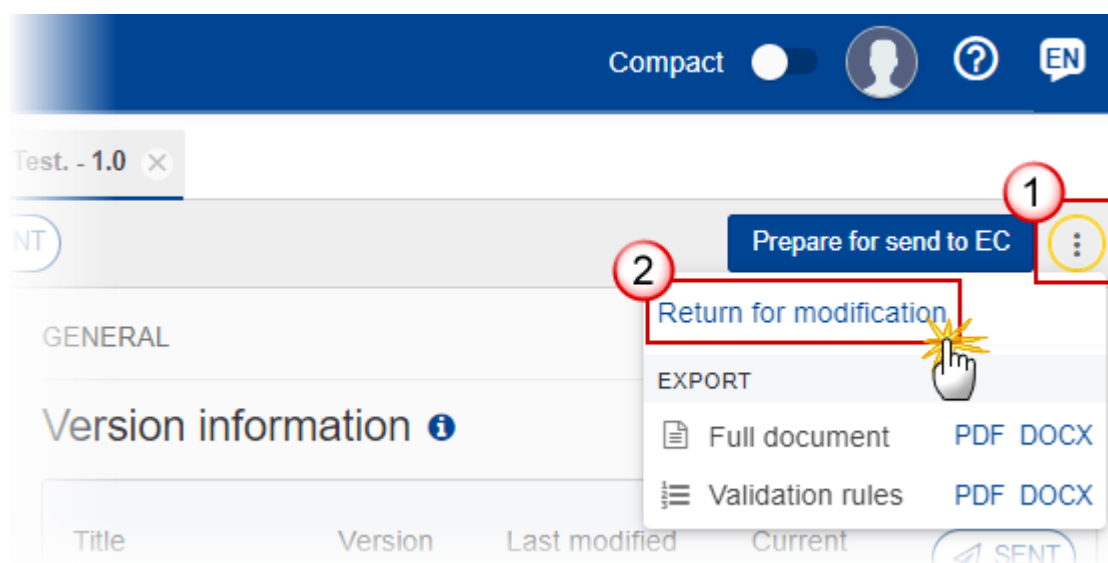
Compact

EN

Test. - 1.0

NT

Prepare for send to EC

1

2

Return for modification

GENERAL

EXPORT

Version information

Full document PDF DOCX

Validation rules PDF DOCX

Title Version Last modified Current

SENT